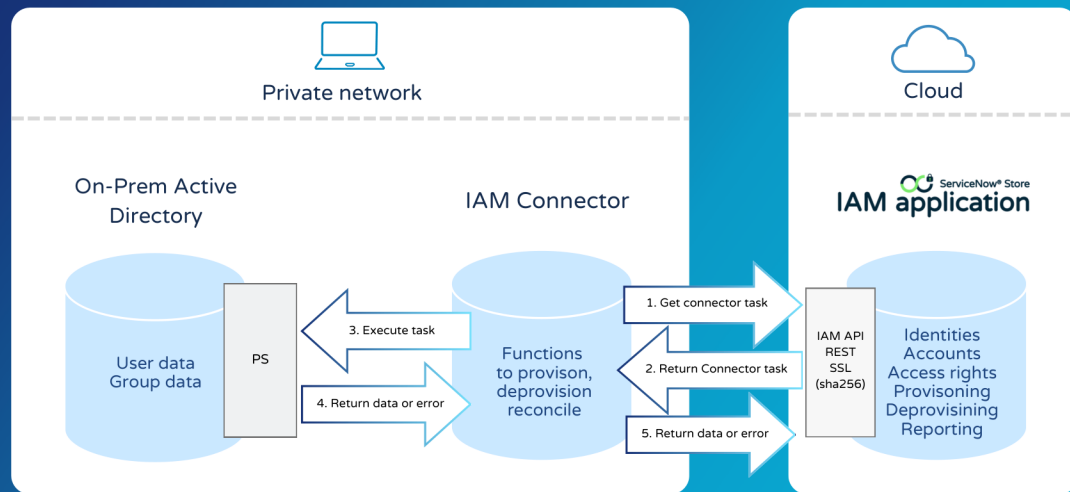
Private network

Cloud

On-Prem Active Directory

IAM Connector

ServiceNow® Store
IAM application

User data
Group data

PS

3. Execute task

4. Return data or error

Functions to provison, deprovision reconcile

1. Get connector task

2. Return Connector task

5. Return data or error

IAM API
REST
SSL
(sha256)

Identities
Accounts
Access rights
Provisoning
Deprovisining
Reporting